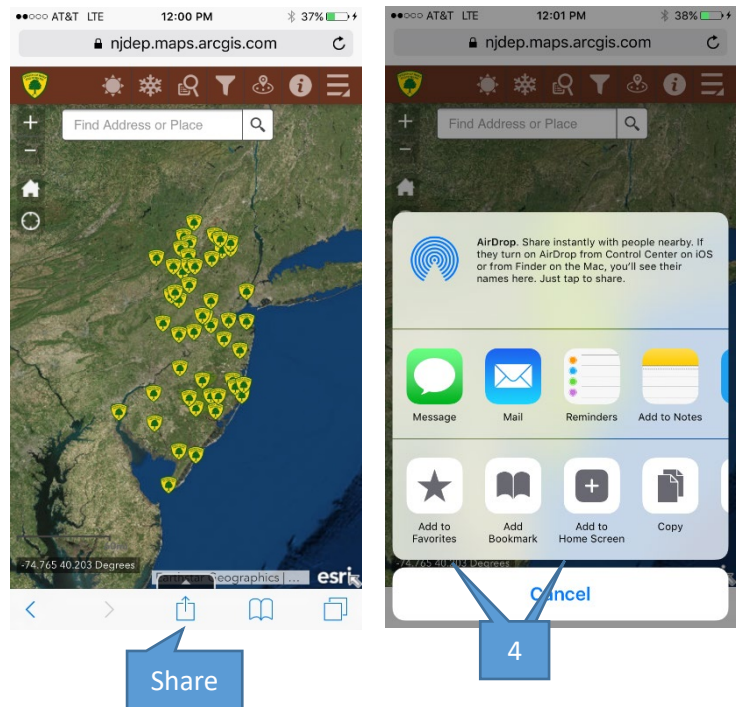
●●○○○ AT&T LTE 12:00 PM 37%

njdep.maps.arcgis.com

Find Address or Place

-74.765 40.203 Degrees

Earthstar Geographics | ...

esri

Share

●●○○○ AT&T LTE 12:01 PM 38%

njdep.maps.arcgis.com

Find Address or Place

AirDrop. Share instantly with people nearby. If they turn on AirDrop from Control Center on iOS or from Finder on the Mac, you'll see their names here. Just tap to share.

Message

Mail

Reminders

Add to Notes

Add to Favorites

Add Bookmark

Add to Home Screen

Copy

-74.765 40.203

Cancel

4